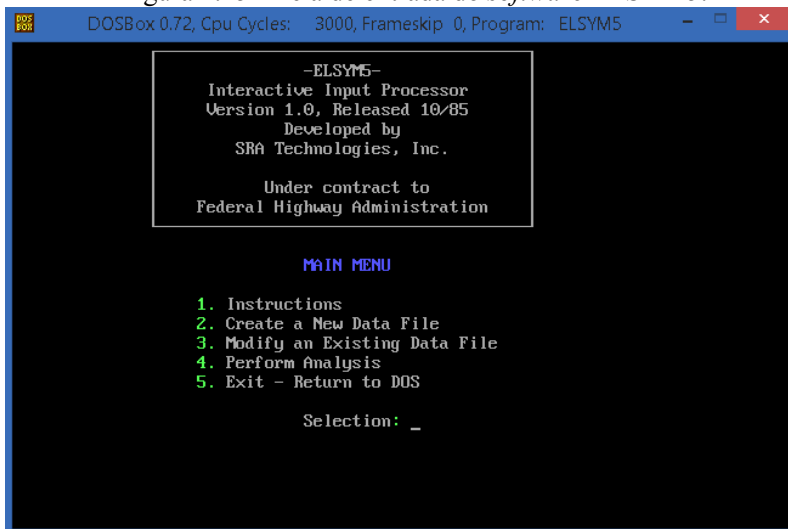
DOS BOX DOSBox 0.72, Cpu Cycles: 3000, Frameskip 0, Program: ELSYM5

-ELSYM5-
Interactive Input Processor
Version 1.0, Released 10/85
Developed by
SRA Technologies, Inc.

Under contract to
Federal Highway Administration

MAIN MENU

1. Instructions
2. Create a New Data File
3. Modify an Existing Data File
4. Perform Analysis
5. Exit - Return to DOS

Selection: _